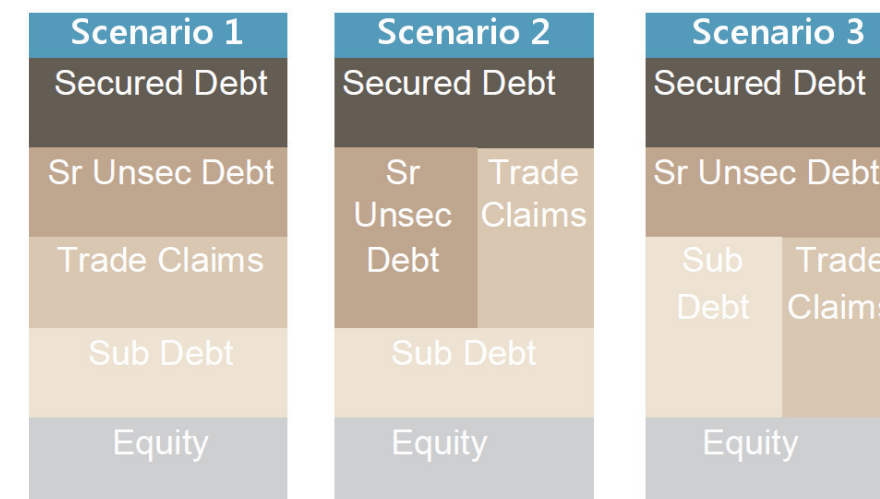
Scenario 1
Secured Debt
Sr Unsec Debt
Trade Claims
Sub Debt
Equity

Scenario 2
Secured Debt
Sr Unsec Debt
Trade Claims
Sub Debt
Equity

Scenario 3
Secured Debt
Sr Unsec Debt
Sub Debt
Trade Claims
Equity